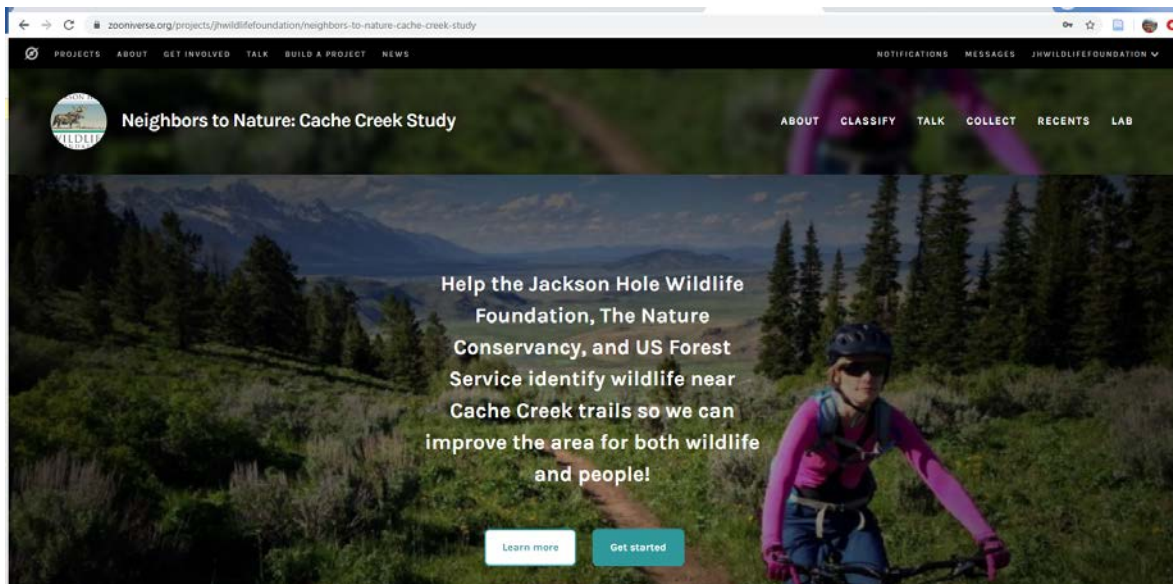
zooniverse.org/projects/jhwildlifefoundation/neighbors-to-nature-cache-creek-study

PROJECTS ABOUT GET INVOLVED TALK BUILD A PROJECT NEWS

NOTIFICATIONS MESSAGES JHWILDLIFEFOUNDATION

Neighbors to Nature: Cache Creek Study

ABOUT CLASSIFY TALK COLLECT RECENTS LAB

Help the Jackson Hole Wildlife Foundation, The Nature Conservancy, and US Forest Service identify wildlife near Cache Creek trails so we can improve the area for both wildlife and people!

Learn more

Get started